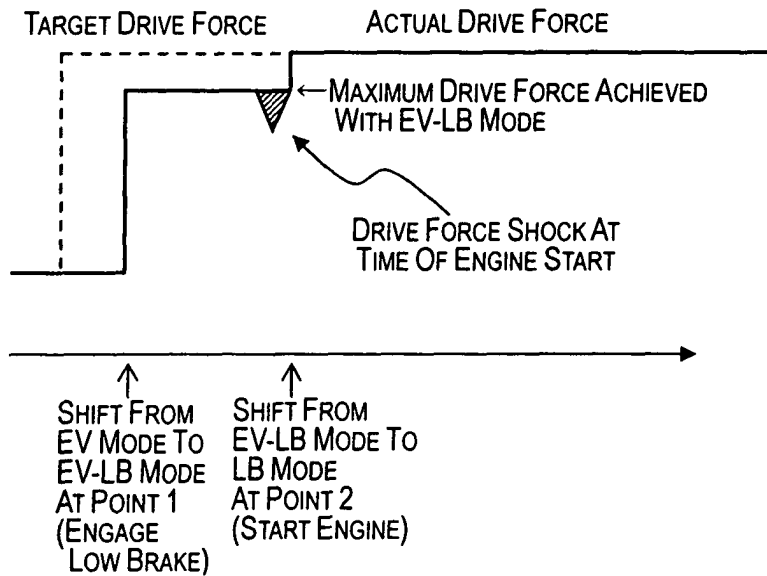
TARGET DRIVE FORCE

ACTUAL DRIVE FORCE

MAXIMUM DRIVE FORCE ACHIEVED WITH EV-LB MODE

DRIVE FORCE SHOCK AT TIME OF ENGINE START

SHIFT FROM EV MODE TO EV-LB MODE AT POINT 1 (ENGAGE LOW BRAKE)

SHIFT FROM EV-LB MODE TO LB MODE AT POINT 2 (START ENGINE)